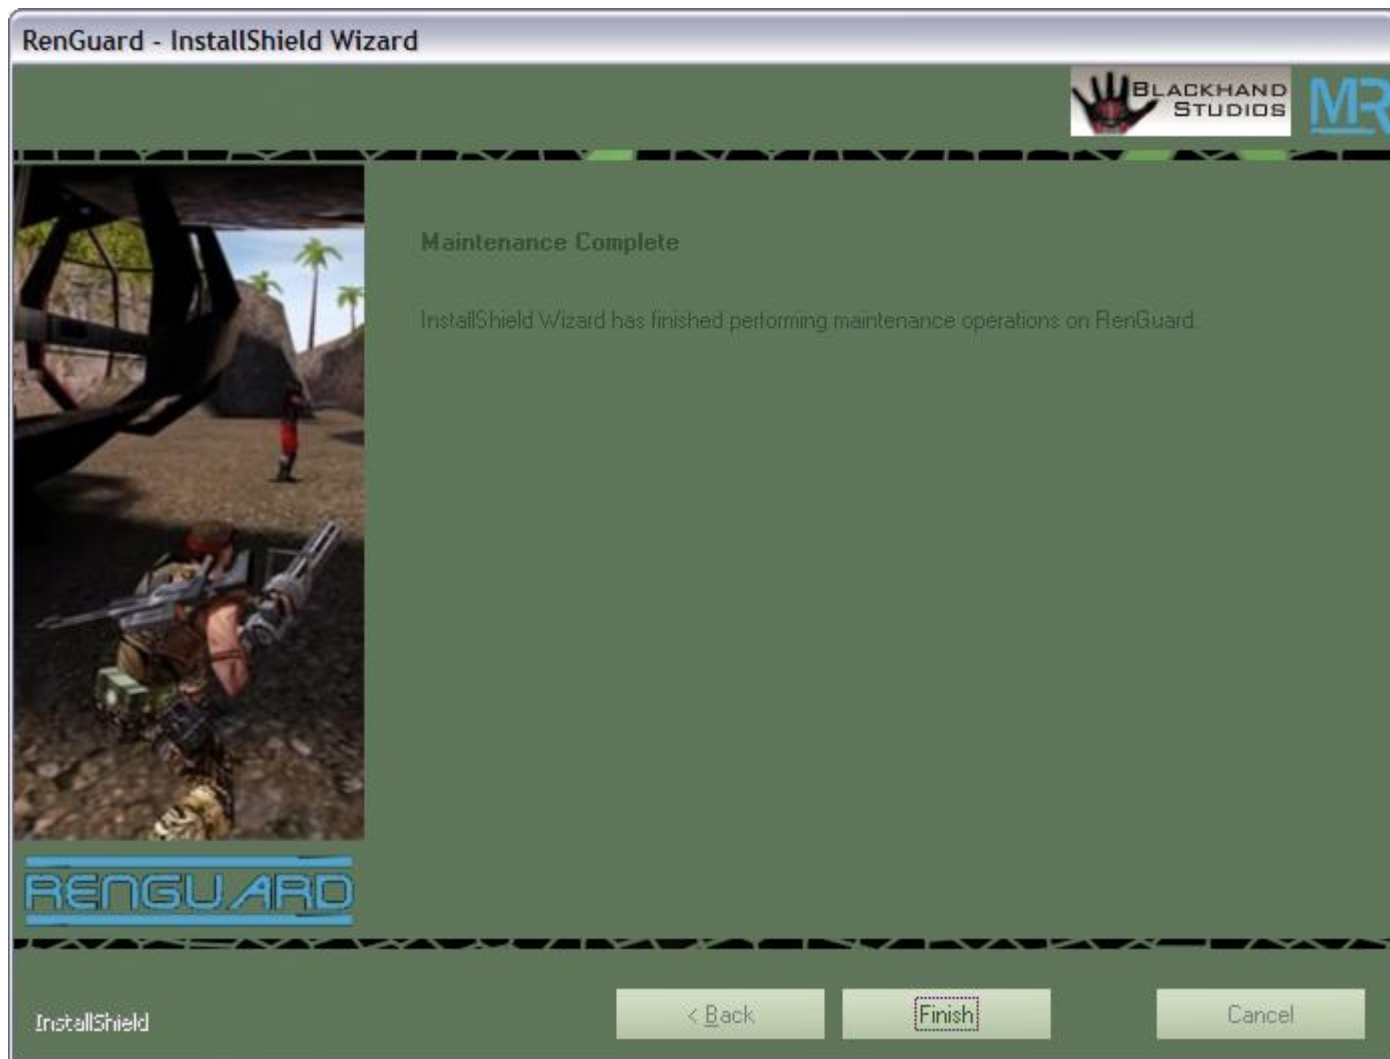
RenGuard - InstallShield Wizard

BLACKHAND STUDIOS

MR

Maintenance Complete

InstallShield Wizard has finished performing maintenance operations on RenGuard.

RENGUARD

InstallShield

< Back

Finish

Cancel